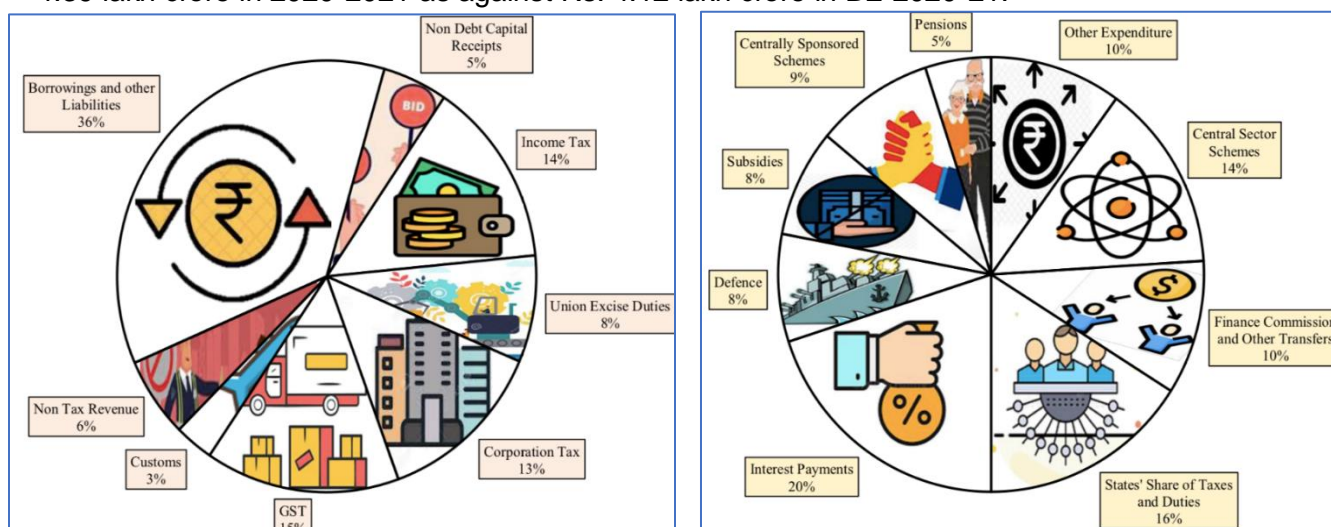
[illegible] lakh crore in 2020-2021 as against Rs. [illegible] lakh crore in BE 2020-21.

Non Debt Capital Receipts 5%

Borrowings and other Liabilities 36%

BID

Income Tax 14%

Union Excise Duties 8%

Non Tax Revenue 6%

Customs 3%

Corporation Tax 13%

GST 15%

Centrally Sponsored Schemes 9%

Pensions 5%

Other Expenditure 10%

Central Sector Schemes 14%

Subsidies 8%

Defence 8%

Finance Commission and Other Transfers 10%

Interest Payments 20%

States' Share of Taxes and Duties 16%